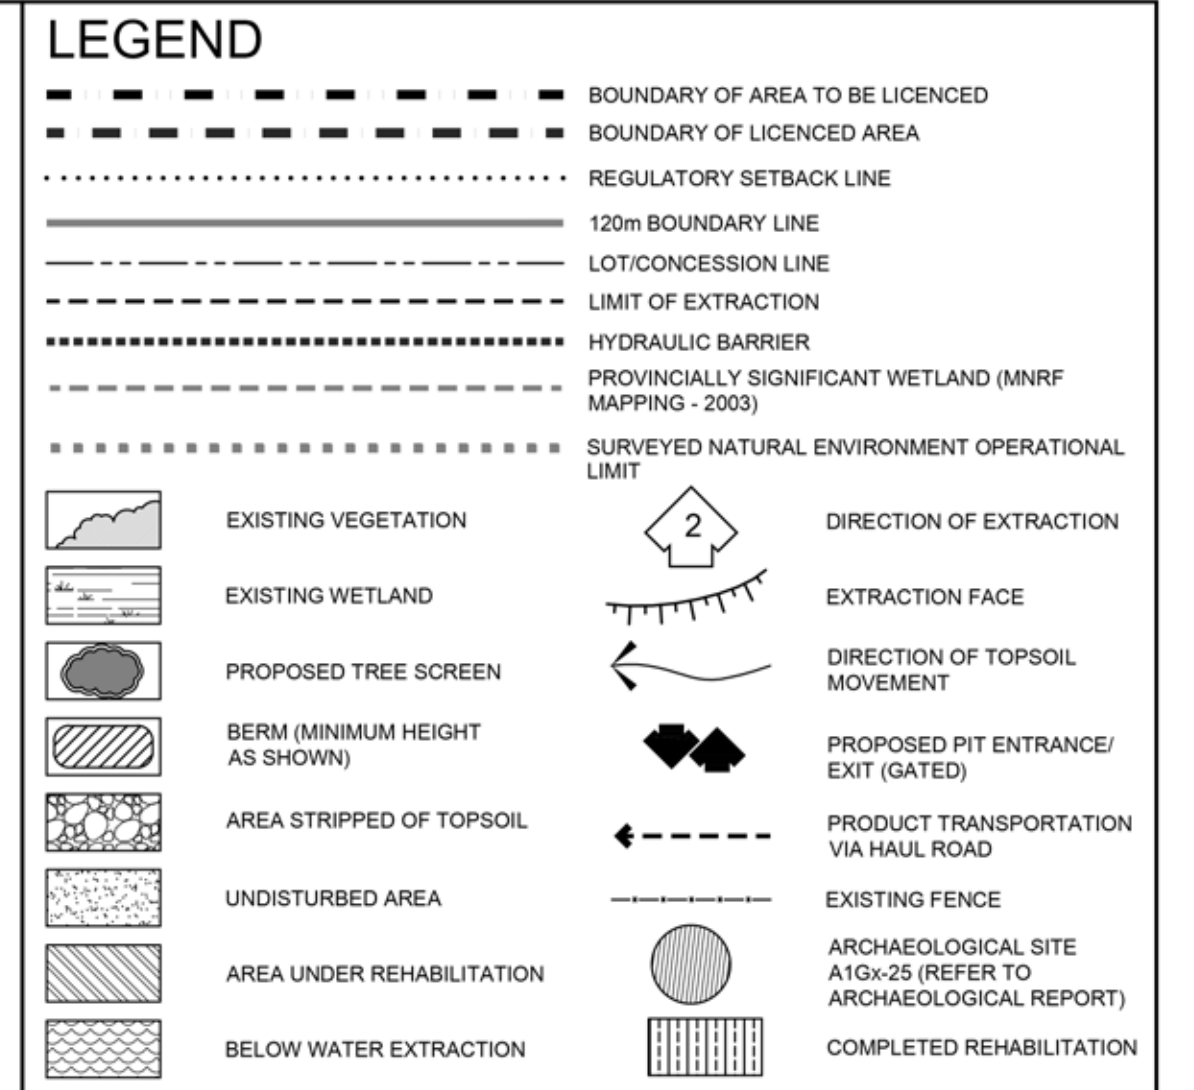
LEGEND

BOUNDARY OF AREA TO BE LICENCED

BOUNDARY OF LICENCED AREA

REGULATORY SETBACK LINE

120m BOUNDARY LINE

LOT/CONCESSION LINE

LIMIT OF EXTRACTION

HYDRAULIC BARRIER

PROVINCIALLY SIGNIFICANT WETLAND (MNRF MAPPING - 2003)

SURVEYED NATURAL ENVIRONMENT OPERATIONAL LIMIT

EXISTING VEGETATION

2

DIRECTION OF EXTRACTION

EXISTING WETLAND

EXTRACTION FACE

PROPOSED TREE SCREEN

DIRECTION OF TOPSOIL MOVEMENT

BERM (MINIMUM HEIGHT AS SHOWN)

PROPOSED PIT ENTRANCE/ EXIT (GATED)

AREA STRIPPED OF TOPSOIL

PRODUCT TRANSPORTATION VIA HAUL ROAD

UNDISTURBED AREA

EXISTING FENCE

AREA UNDER REHABILITATION

ARCHAEOLOGICAL SITE A1Gx-25 (REFER TO ARCHAEOLOGICAL REPORT)

BELOW WATER EXTRACTION

COMPLETED REHABILITATION